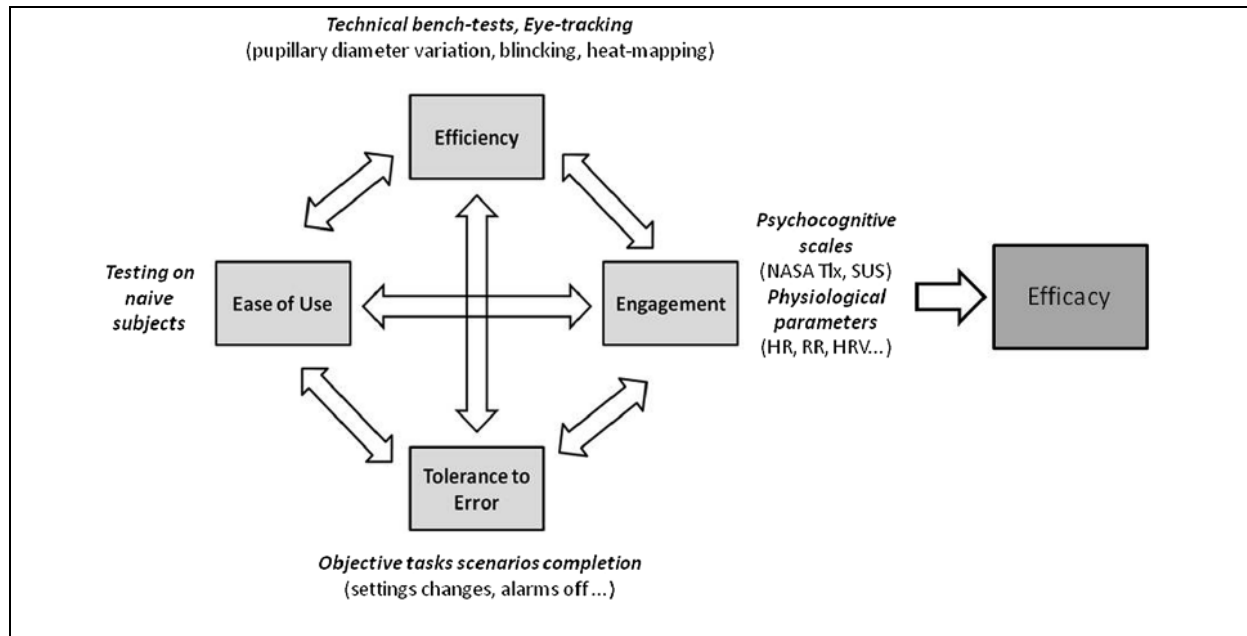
*Technical bench-tests, Eye-tracking*
(pupillary diameter variation, blincking, heat-mapping)

Efficiency

*Testing on naive subjects*

Ease of Use

Engagement

*Psychocognitive scales*
(NASA Tlx, SUS)
*Physiological parameters*
(HR, RR, HRV...)

Efficacy

Tolerance to Error

*Objective tasks scenarios completion*
(settings changes, alarms off ...)